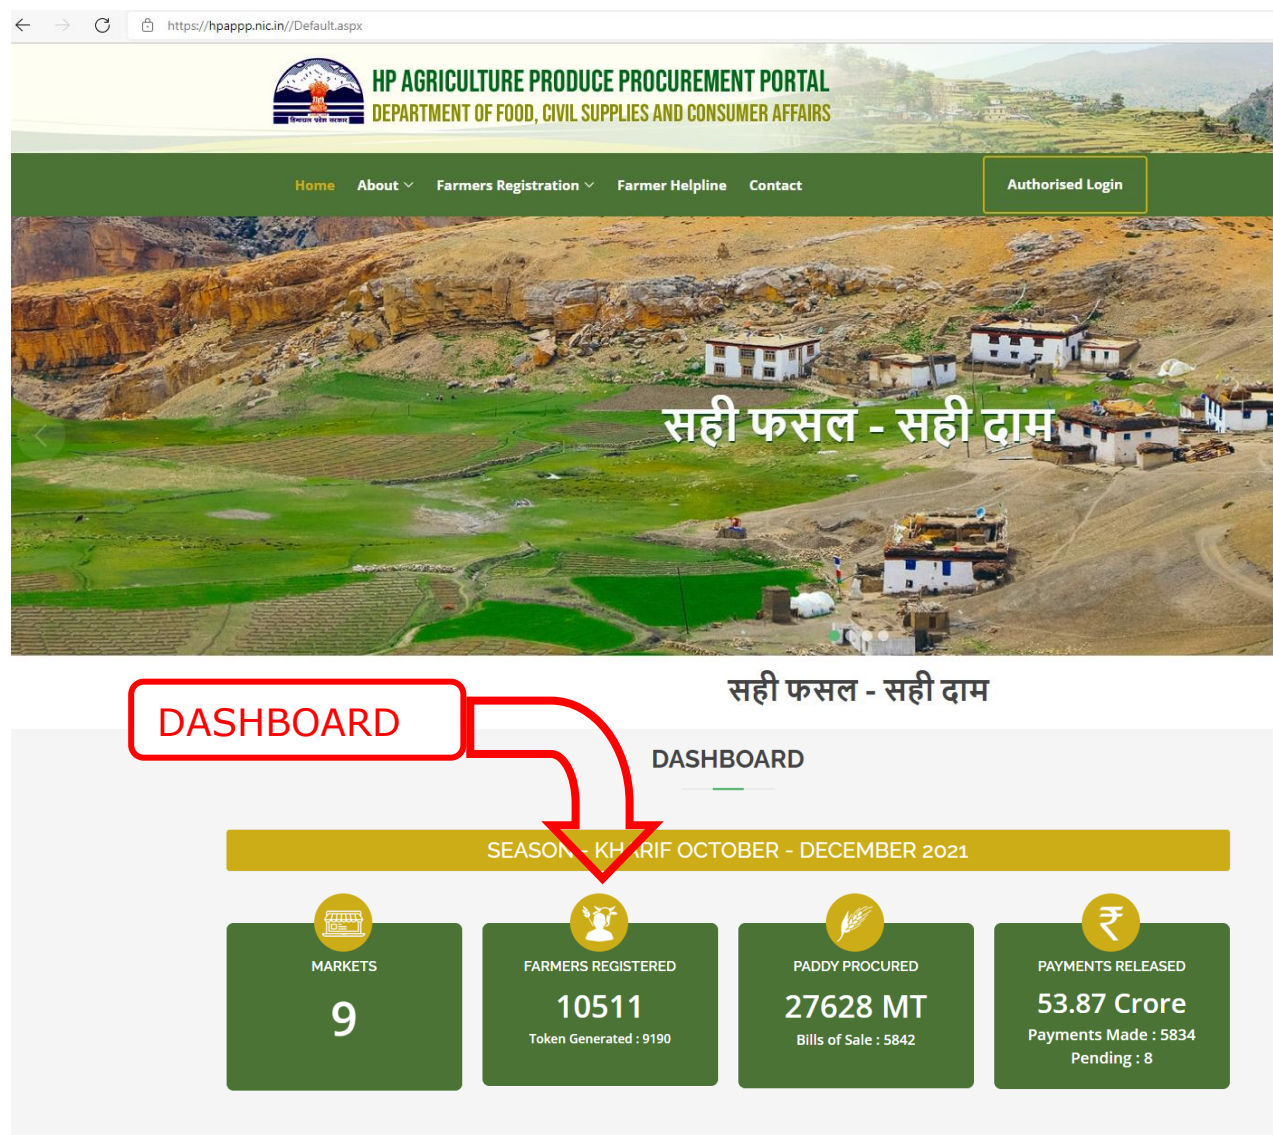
https://hpappp.nic.in//Default.aspx

हिमाचल प्रदेश सरकार

HP AGRICULTURE PRODUCE PROCUREMENT PORTAL
DEPARTMENT OF FOOD, CIVIL SUPPLIES AND CONSUMER AFFAIRS

Home About Farmers Registration Farmer Helpline Contact

Authorised Login

सही फसल - सही दाम

सही फसल - सही दाम

DASHBOARD

DASHBOARD

SEASON - KH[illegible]RIF OCTOBER - DECEMBER 2021

MARKETS
9

FARMERS REGISTERED
10511
Token Generated : 9190

PADDY PROCURED
27628 MT
Bills of Sale : 5842

PAYMENTS RELEASED
53.87 Crore
Payments Made : 5834
Pending : 8